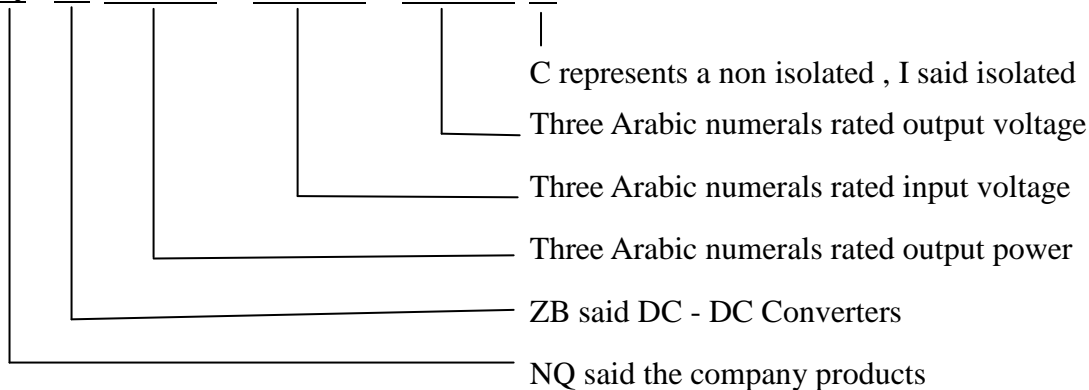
C represents a non isolated , I said isolated

Three Arabic numerals rated output voltage

Three Arabic numerals rated input voltage

Three Arabic numerals rated output power

ZB said DC - DC Converters

NQ said the company products